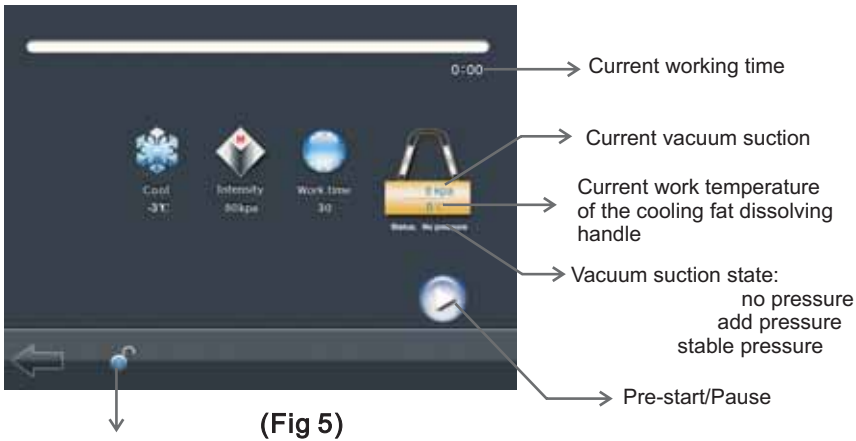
0:00

Current working time

Current vacuum suction

Cool
-3℃

Intensity
80kpa

Work time
30

0 kpa
0℃

Status: No pressure

Current work temperature of the cooling fat dissolving handle

Vacuum suction state:
no pressure
add pressure
stable pressure

Pre-start/Pause

(Fig 5)